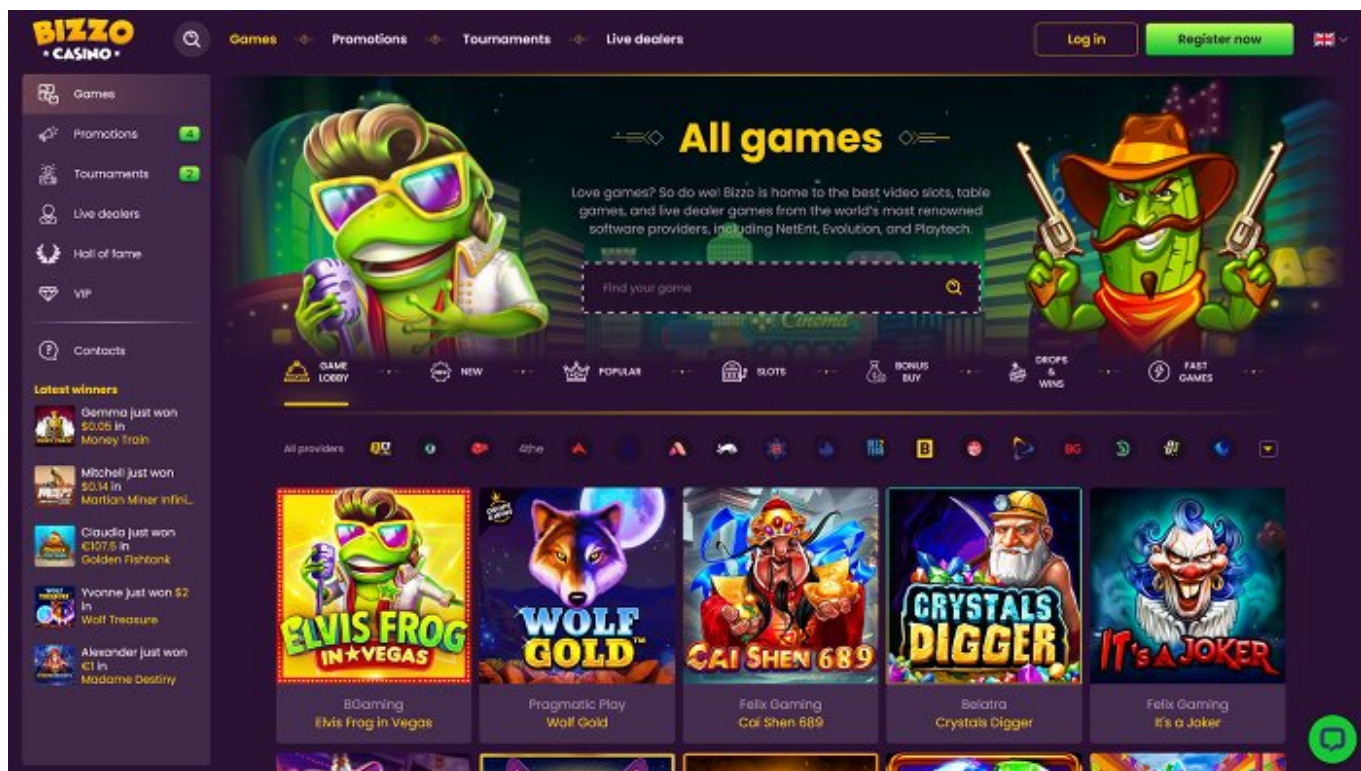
BIZZO
• CASINO •

Games Promotions Tournaments Live dealers

Log in Register now

Games
Promotions 4
Tournaments 2
Live dealers
Hall of fame
VIP
Contacts

Latest winners
Gemma just won $0.05 in Money Train
Mitchell just won $0.14 in Martian Miner Infini...
Claudia just won €107.5 in Golden Fishtank
Yvonne just won $2 in Wolf Treasure
Alexander just won €1 in Madame Destiny

All games

Love games? So do we! Bizzo is home to the best video slots, table games, and live dealer games from the world's most renowned software providers, including NetEnt, Evolution, and Playtech.

Find your game

GAME LOBBY NEW POPULAR SLOTS BONUS BUY DROPS & WINS FAST GAMES

All providers

ELVIS FROG IN VEGAS
BGaming
Elvis Frog in Vegas

WOLF GOLD
Pragmatic Play
Wolf Gold

CAI SHEN 689
Felix Gaming
Cai Shen 689

CRYSTALS DIGGER
Belatra
Crystals Digger

IT's A JOKER
Felix Gaming
It's a Joker